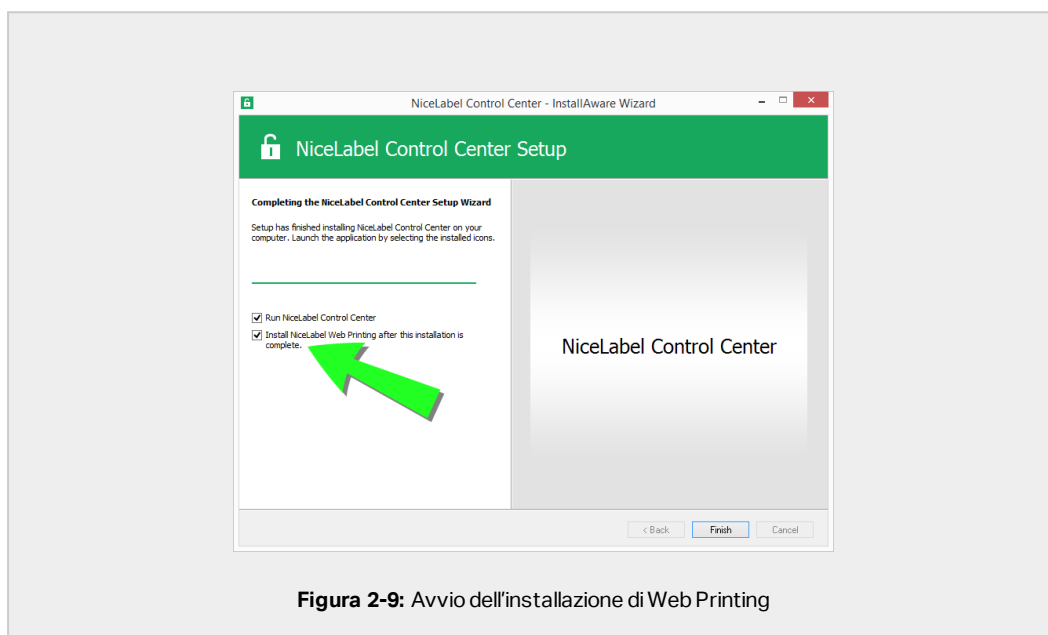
NiceLabel Control Center - InstallAware Wizard

NiceLabel Control Center Setup

Completing the NiceLabel Control Center Setup Wizard

Setup has finished installing NiceLabel Control Center on your computer. Launch the application by selecting the installed icons.

Run NiceLabel Control Center

Install NiceLabel Web Printing after this installation is complete.

NiceLabel Control Center

< Back | Finish | Cancel

**Figura 2-9:** Avvio dell'installazione di Web Printing